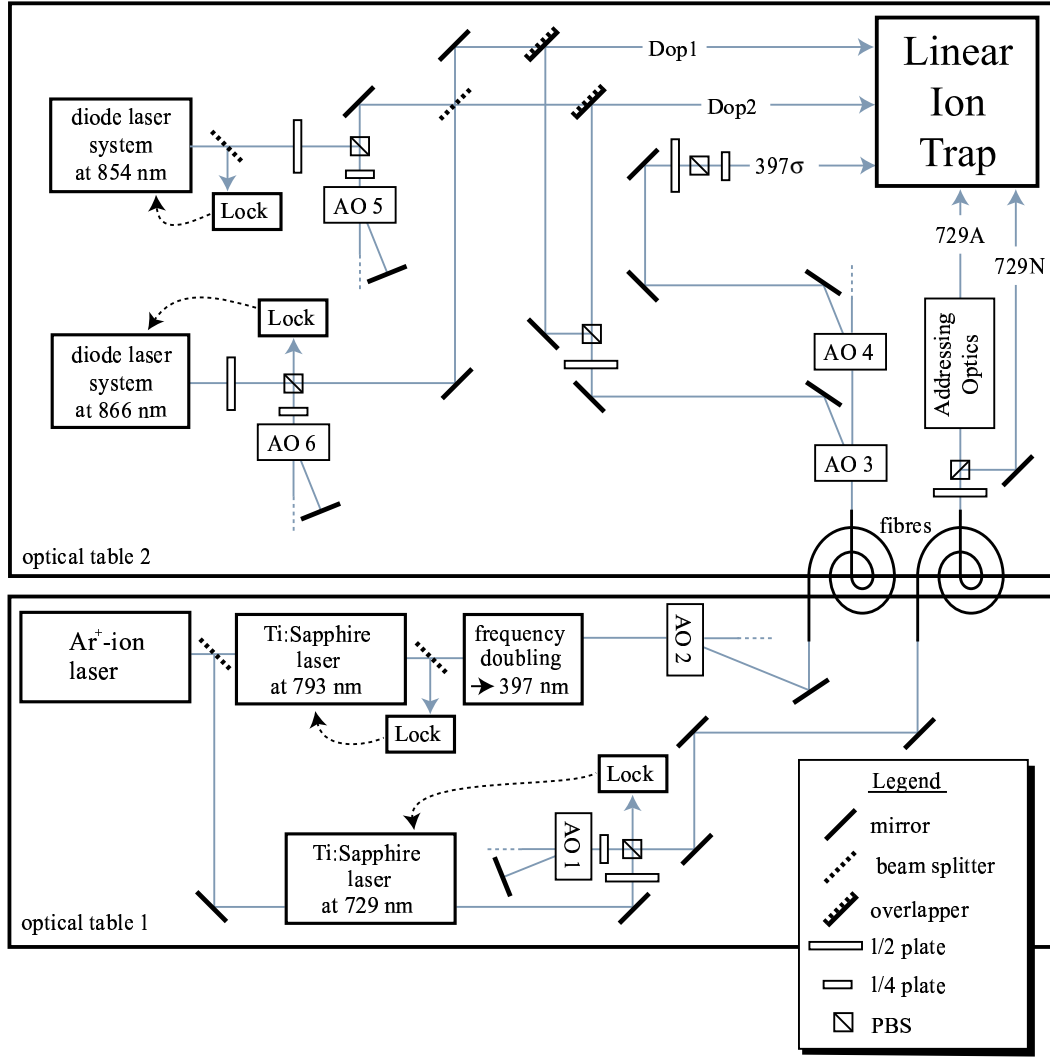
Linear Ion Trap

Dop1

Dop2

diode laser system at 854 nm

Lock

AO 5

397σ

729A

729N

diode laser system at 866 nm

Lock

AO 6

AO 4

AO 3

Addressing Optics

fibres

optical table 2

Ar$^+$-ion laser

Ti:Sapphire laser at 793 nm

Lock

frequency doubling → 397 nm

AO 2

Lock

AO 1

Ti:Sapphire laser at 729 nm

optical table 1

Legend

mirror

beam splitter

overlapper

l/2 plate

l/4 plate

PBS